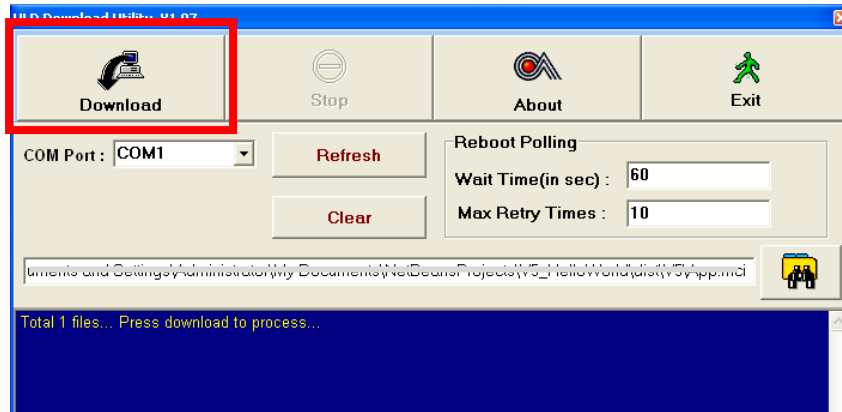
ULD Download Utility V1.07

Download

Stop

About

Exit

COM Port : COM1

Refresh

Clear

Reboot Polling

Wait Time(in sec) : 60

Max Retry Times : 10

uments and Settings\Administrator\My Documents\NetBeansProjects\V5_HelloWorld\dist\V5App.mci

Total 1 files... Press download to process...